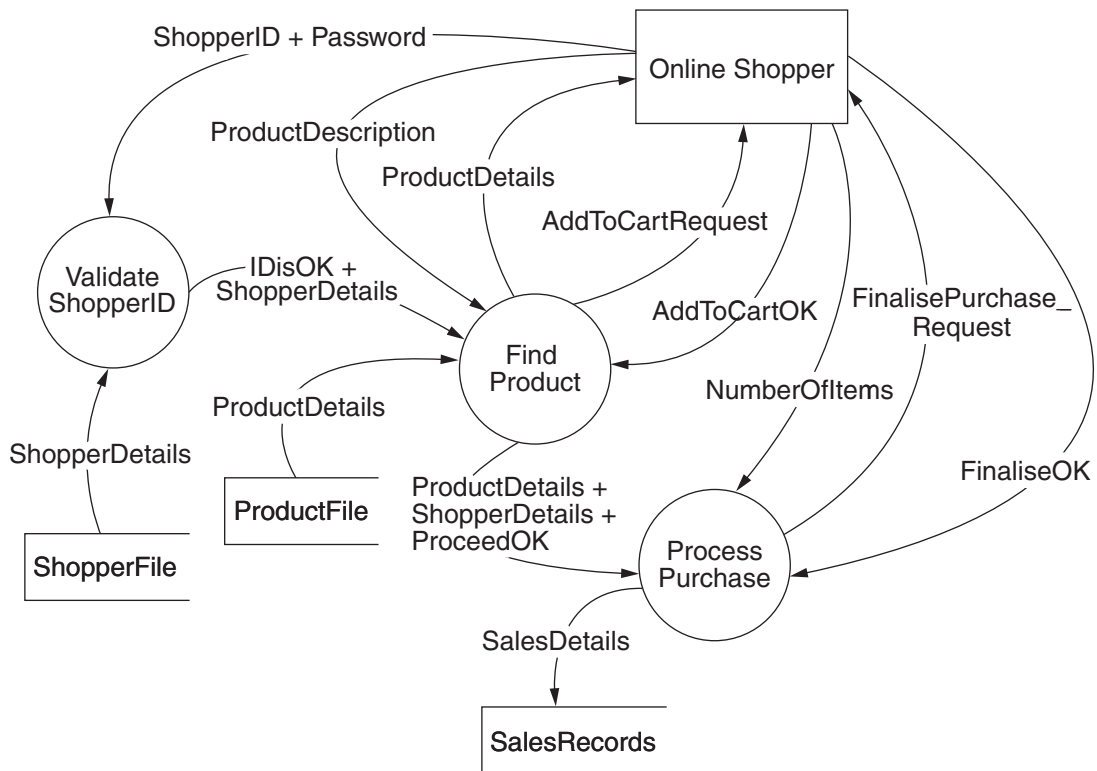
ShopperID + Password

Online Shopper

ProductDescription

ProductDetails

AddToCartRequest

Validate ShopperID

IDisOK + ShopperDetails

AddToCartOK

FinalisePurchase_ Request

Find Product

ProductDetails

NumberOfItems

ShopperDetails

FinaliseOK

ProductFile

ProductDetails + ShopperDetails + ProceedOK

Process Purchase

ShopperFile

SalesDetails

SalesRecords